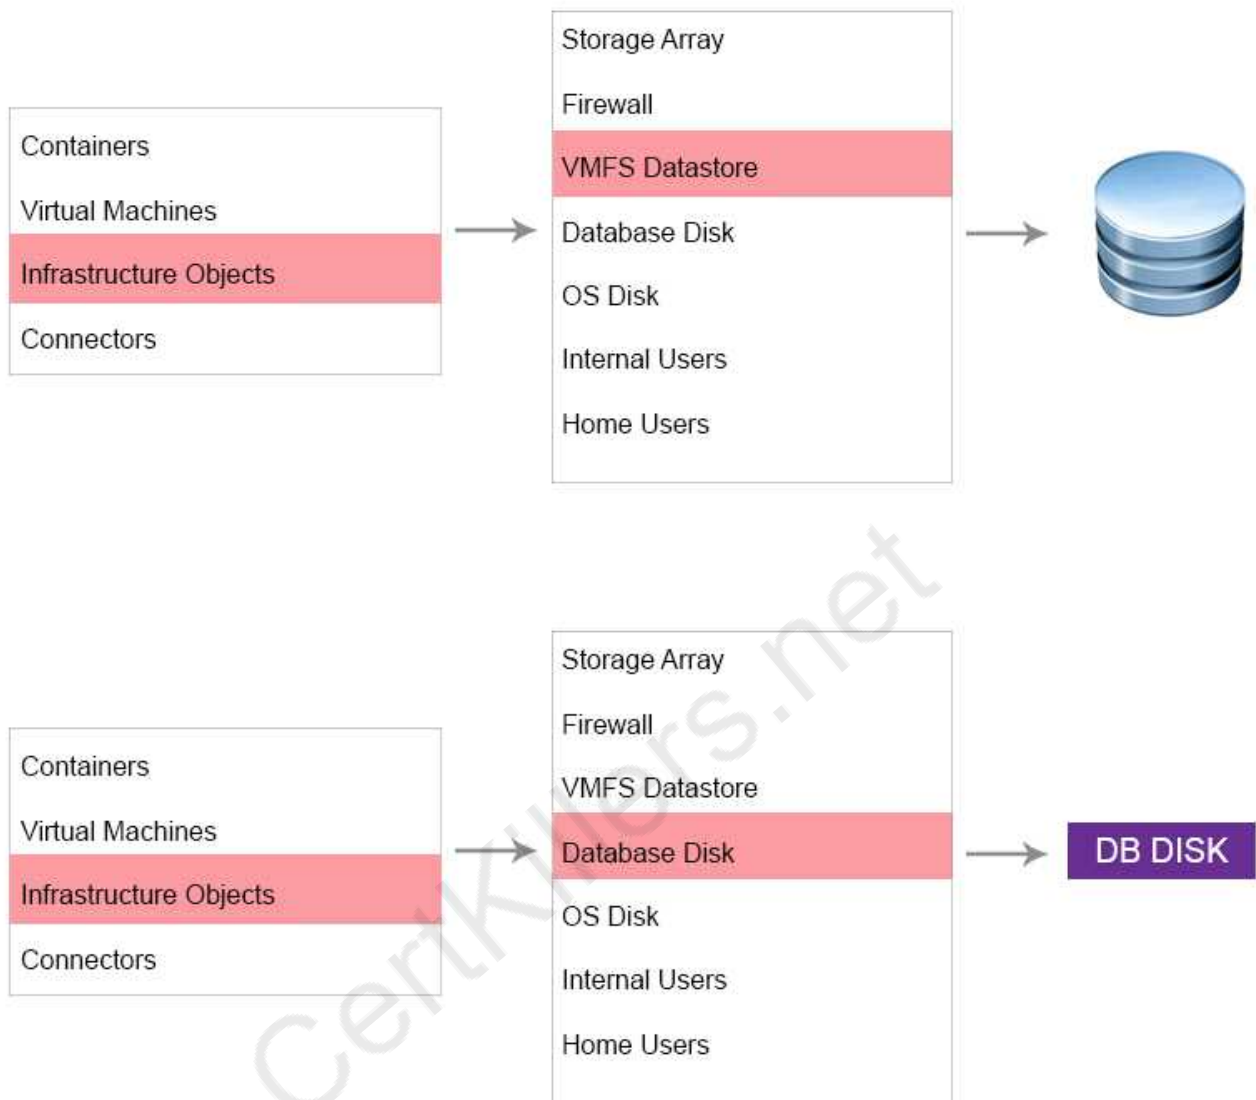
Containers
Virtual Machines
Infrastructure Objects
Connectors

Storage Array
Firewall
VMFS Datastore
Database Disk
OS Disk
Internal Users
Home Users

Containers
Virtual Machines
Infrastructure Objects
Connectors

Storage Array
Firewall
VMFS Datastore
Database Disk
OS Disk
Internal Users
Home Users

DB DISK

CertKillers.net